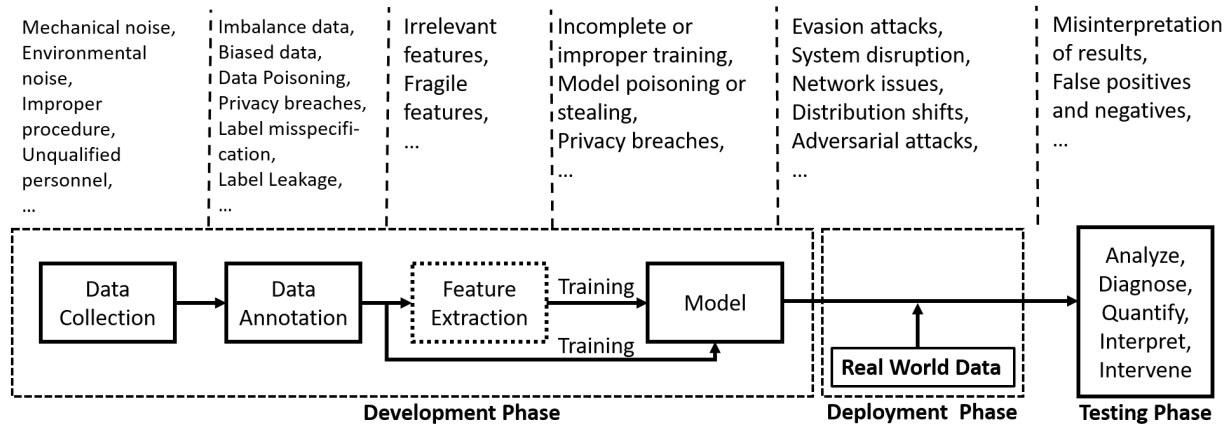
Mechanical noise, Environmental noise, Improper procedure, Unqualified personnel, ...

Imbalance data, Biased data, Data Poisoning, Privacy breaches, Label misspecification, Label Leakage, ...

Irrelevant features, Fragile features, ...

Incomplete or improper training, Model poisoning or stealing, Privacy breaches, ...

Evasion attacks, System disruption, Network issues, Distribution shifts, Adversarial attacks, ...

Misinterpretation of results, False positives and negatives, ...

Data Collection

Data Annotation

Feature Extraction

Training

Model

Training

Real World Data

Analyze, Diagnose, Quantify, Interpret, Intervene

Development Phase

Deployment Phase

Testing Phase